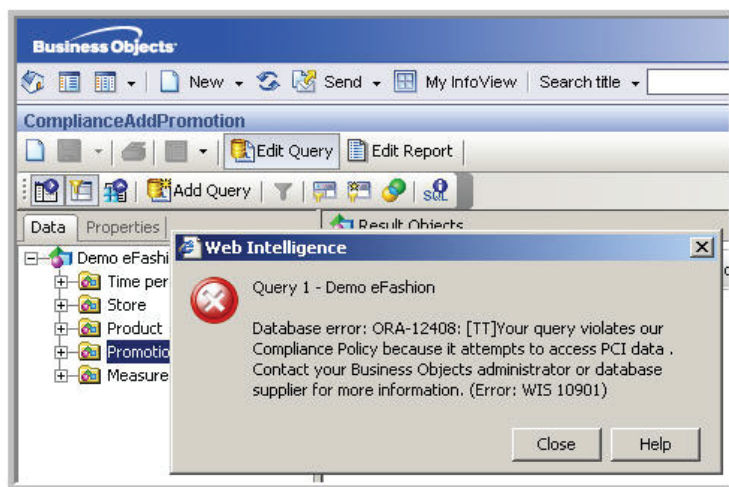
Business Objects

New Send My InfoView Search title

ComplianceAddPromotion

Edit Query Edit Report

Add Query

Data Properties

Result Objects

Demo eFashi

Time per

Store

Product

Promotio

Measure

Web Intelligence

Query 1 - Demo eFashion

Database error: ORA-12408: [TT]Your query violates our Compliance Policy because it attempts to access PCI data . Contact your Business Objects administrator or database supplier for more information. (Error: WIS 10901)

Close Help